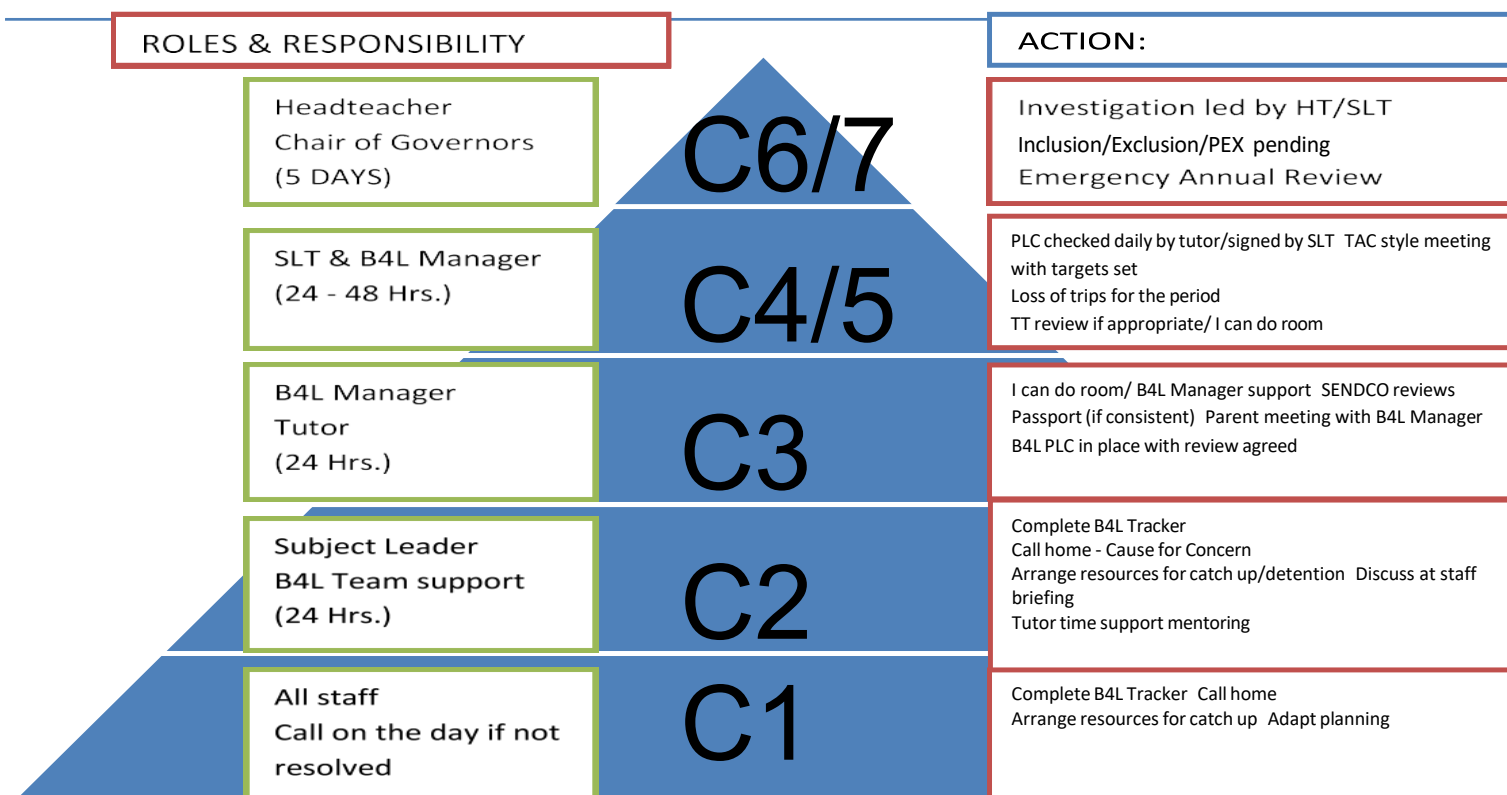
ROLES & RESPONSIBILITY

ACTION:

Headteacher
Chair of Governors
(5 DAYS)

C6/7

Investigation led by HT/SLT
Inclusion/Exclusion/PEX pending
Emergency Annual Review

SLT & B4L Manager
(24 - 48 Hrs.)

C4/5

PLC checked daily by tutor/signed by SLT TAC style meeting with targets set
Loss of trips for the period
TT review if appropriate/ I can do room

B4L Manager
Tutor
(24 Hrs.)

C3

I can do room/ B4L Manager support SENDCO reviews
Passport (if consistent) Parent meeting with B4L Manager
B4L PLC in place with review agreed

Subject Leader
B4L Team support
(24 Hrs.)

C2

Complete B4L Tracker
Call home - Cause for Concern
Arrange resources for catch up/detention Discuss at staff briefing
Tutor time support mentoring

All staff
Call on the day if not resolved

C1

Complete B4L Tracker Call home
Arrange resources for catch up Adapt planning